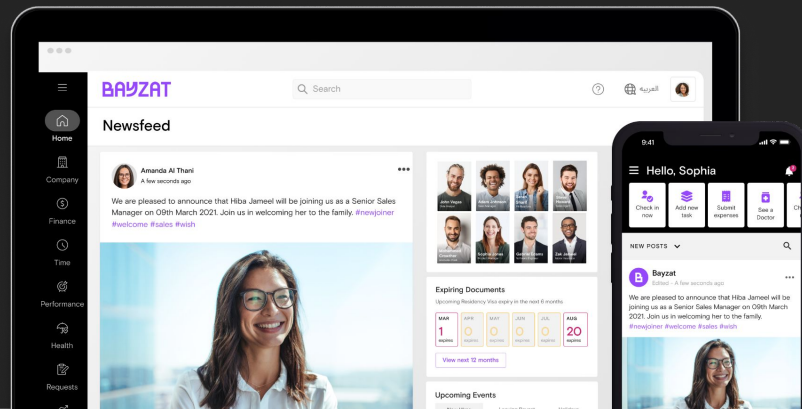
BAYZAT

Search

العربية

Home
Company
Finance
Time
Performance
Health
Requests

Newsfeed

Amanda Al Thani
A few seconds ago

We are pleased to announce that Hiba Jameel will be joining us as a Senior Sales Manager on 09th March 2021. Join us in welcoming her to the family. #newjoiner #welcome #sales #wish

John Vegas
Adam Johnson
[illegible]
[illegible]
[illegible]
Sophia Jones
Gabriel Evans
Zak Jameel

Expiring Documents
Upcoming Residency Visa expiry in the next 6 months

| MAR | APR | MAY | JUN | JUL | AUG |
|---|---|---|---|---|---|
| 1 | 0 | 0 | 0 | 0 | 20 |
| expires | expires | expires | expires | expires | expires |

View next 12 months

Upcoming Events

9:41

Hello, Sophia

Check in now
Add new task
Submit expenses
See a Doctor

NEW POSTS

Bayzat
Edited · A few seconds ago

We are pleased to announce that Hiba Jameel will be joining us as a Senior Sales Manager on 09th March 2021. Join us in welcoming her to the family. #newjoiner #welcome #sales #wish